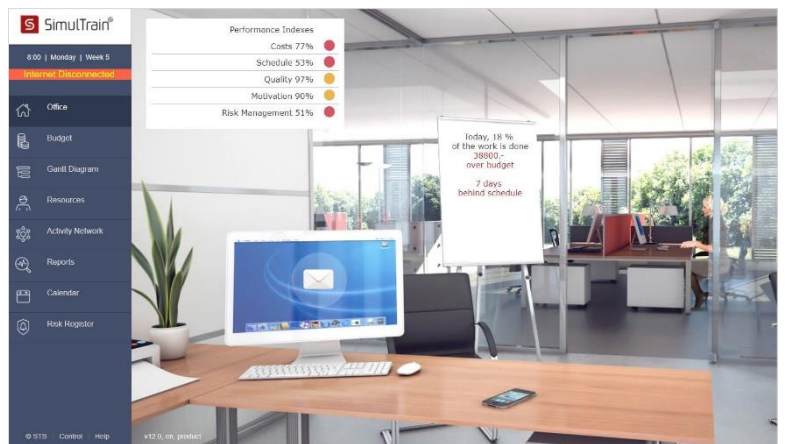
S SimulTrain®

8:00 | Monday | Week 5

Internet Disconnected

Office

Budget

Gantt Diagram

Resources

Activity Network

Reports

Calendar

Risk Register

© STS Control Help

v12.0, en, product

Performance Indexes

Costs 77%

Schedule 53%

Quality 97%

Motivation 90%

Risk Management 51%

Today, 18 % of the work is done

38800.- over budget

7 days behind schedule